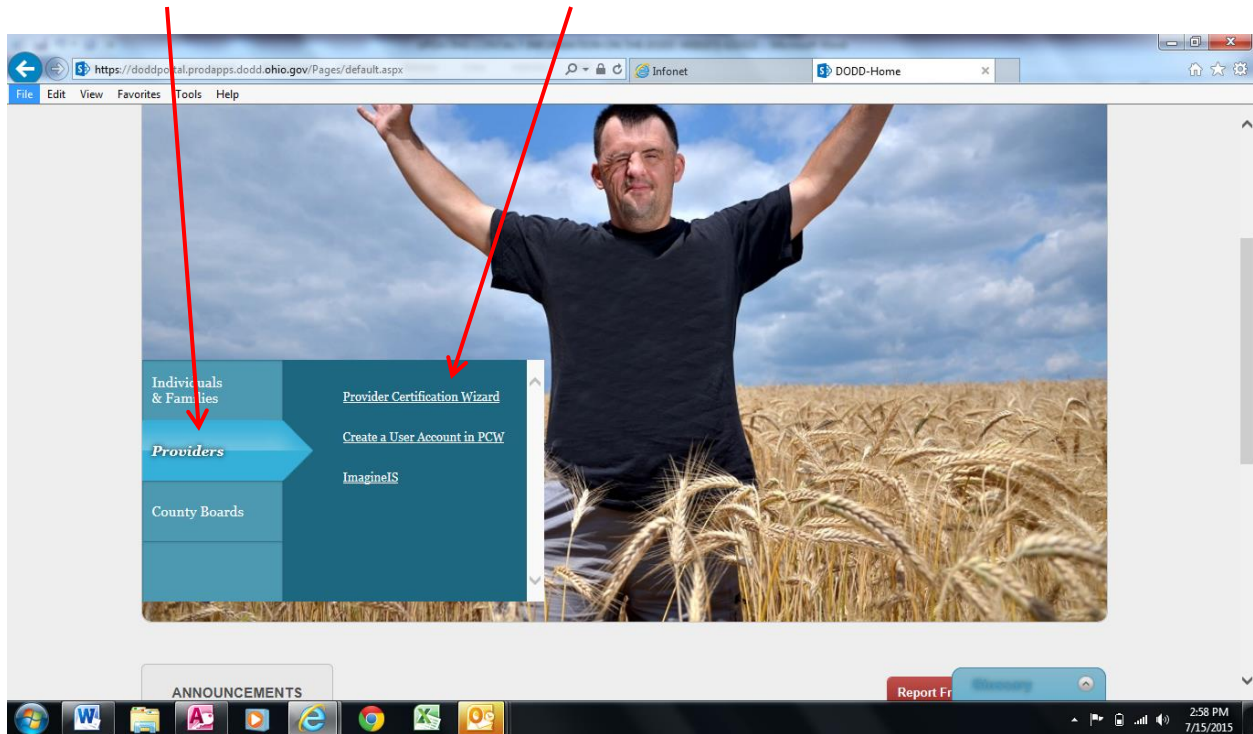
https://doddportal.prodapps.dodd.ohio.gov/Pages/default.aspx

Infonet

DODD-Home

File Edit View Favorites Tools Help

Individuals & Families

Providers

County Boards

Provider Certification Wizard

Create a User Account in PCW

ImagineIS

ANNOUNCEMENTS

Report Fr

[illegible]

2:58 PM
7/15/2015